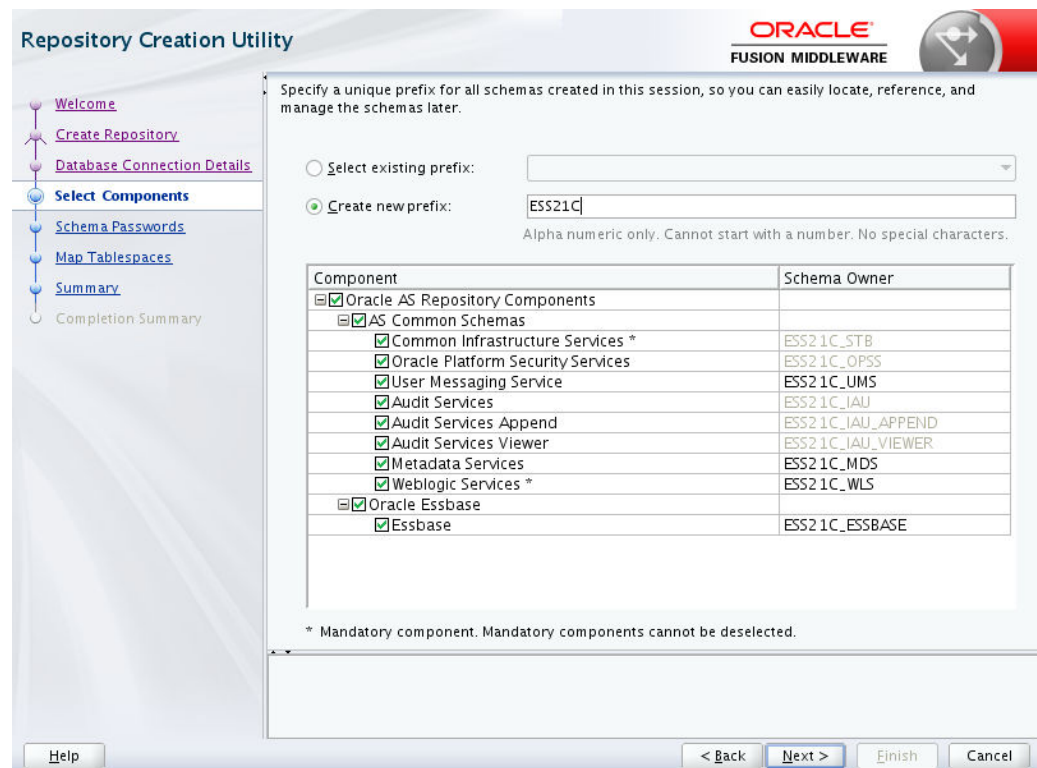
Repository Creation Utility

ORACLE
FUSION MIDDLEWARE

Welcome
Create Repository
Database Connection Details
Select Components
Schema Passwords
Map Tablespaces
Summary
Completion Summary

Specify a unique prefix for all schemas created in this session, so you can easily locate, reference, and manage the schemas later.

Select existing prefix:

Create new prefix: ESS21C

Alpha numeric only. Cannot start with a number. No special characters.

| Component | Schema Owner |
|---|---|
| Oracle AS Repository Components | |
| AS Common Schemas | |
| Common Infrastructure Services * | ESS21C_STB |
| Oracle Platform Security Services | ESS21C_OPSS |
| User Messaging Service | ESS21C_UMS |
| Audit Services | ESS21C_IAU |
| Audit Services Append | ESS21C_IAU_APPEND |
| Audit Services Viewer | ESS21C_IAU_VIEWER |
| Metadata Services | ESS21C_MDS |
| Weblogic Services * | ESS21C_WLS |
| Oracle Essbase | |
| Essbase | ESS21C_ESSBASE |

* Mandatory component. Mandatory components cannot be deselected.

Help
< Back
Next >
Finish
Cancel